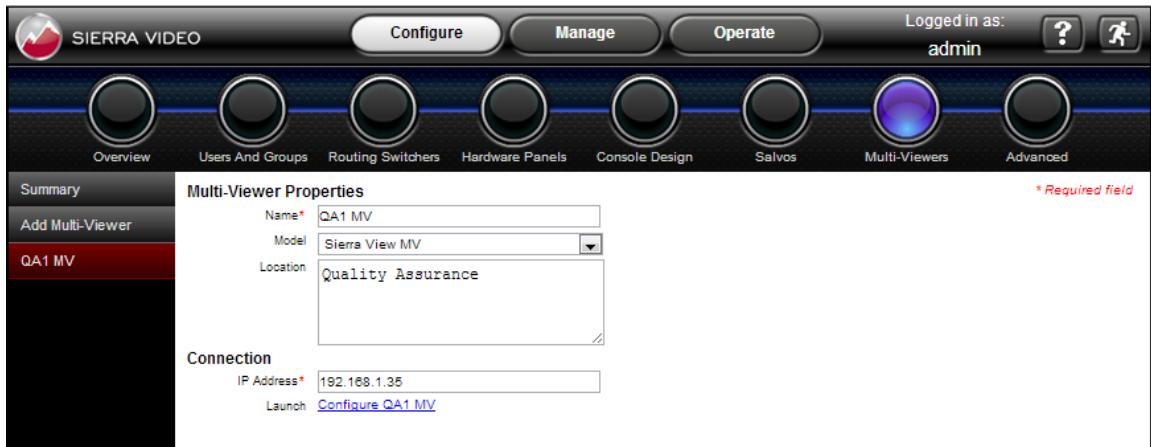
SIERRA VIDEO

Configure
Manage
Operate

Logged in as:
admin

?

Overview
Users And Groups
Routing Switchers
Hardware Panels
Console Design
Salvos
Multi-Viewers
Advanced

Summary
Add Multi-Viewer
QA1 MV

Multi-Viewer Properties

* Required field

Name* QA1 MV
Model Sierra View MV
Location Quality Assurance

Connection

IP Address* 192.168.1.35
Launch Configure QA1 MV